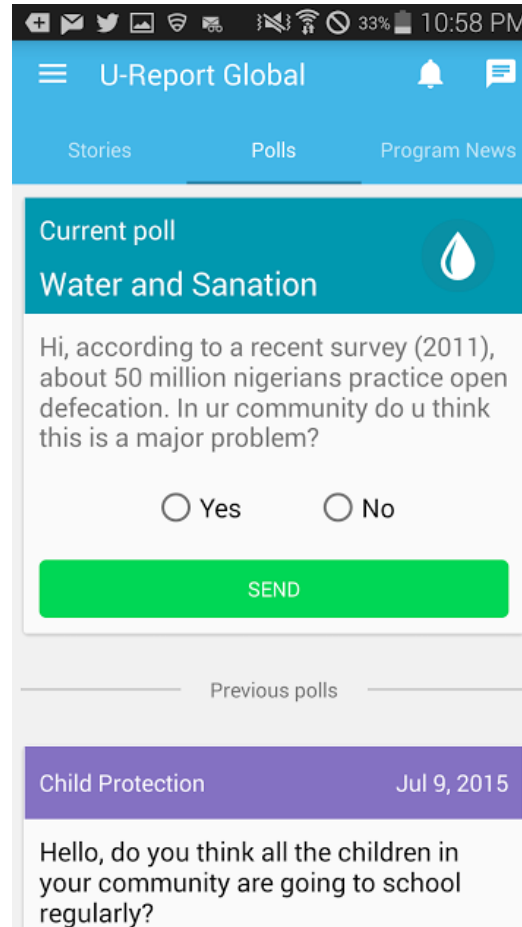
33% 10:58 PM

U-Report Global

Stories

Polls

Program News

Current poll

Water and Sanation

Hi, according to a recent survey (2011), about 50 million nigerians practice open defecation. In ur community do u think this is a major problem?

Yes

No

SEND

Previous polls

Child Protection

Jul 9, 2015

Hello, do you think all the children in your community are going to school regularly?